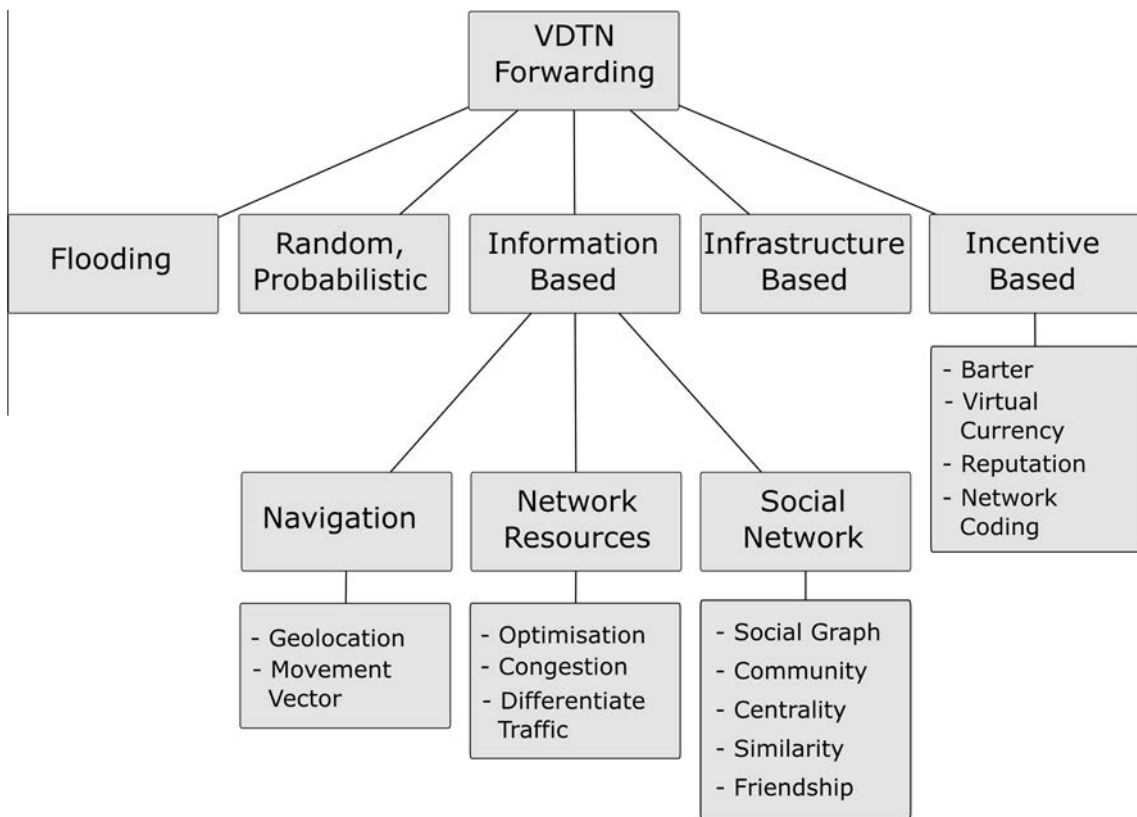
VDTN Forwarding

Flooding

Random, Probabilistic

Information Based

Infrastructure Based

Incentive Based

- Barter
- Virtual Currency
- Reputation
- Network Coding

Navigation

Network Resources

Social Network

- Geolocation
- Movement Vector

- Optimisation
- Congestion
- Differentiate Traffic

- Social Graph
- Community
- Centrality
- Similarity
- Friendship